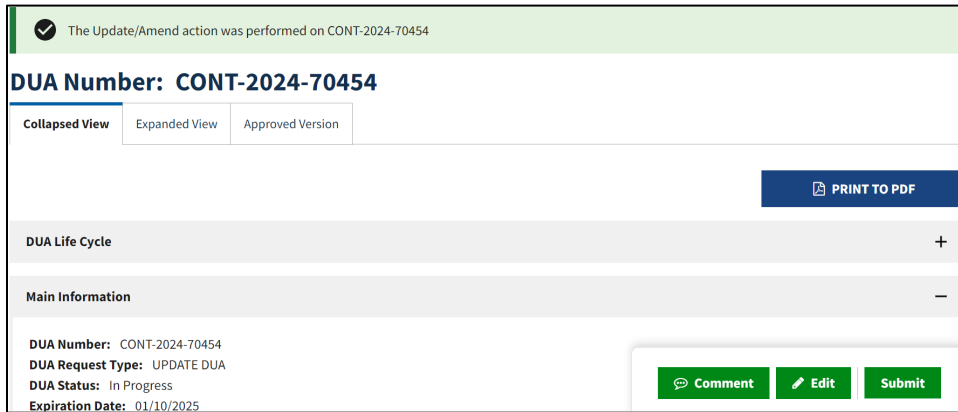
The Update/Amend action was performed on CONT-2024-70454

DUA Number: CONT-2024-70454

Collapsed View | Expanded View | Approved Version

PRINT TO PDF

DUA Life Cycle +

Main Information −

DUA Number: CONT-2024-70454
DUA Request Type: UPDATE DUA
DUA Status: In Progress
Expiration Date: 01/10/2025

Comment | Edit | Submit